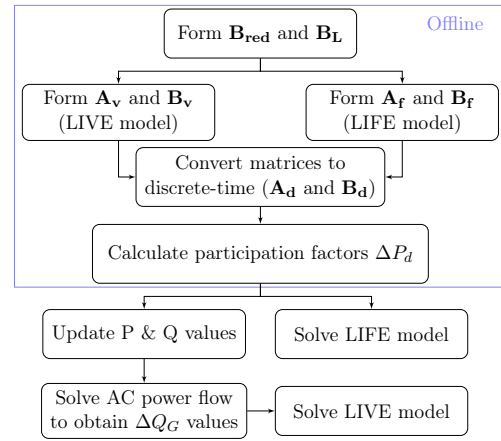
Offline

Form $\mathbf{B_{red}}$ and $\mathbf{B_L}$

Form $\mathbf{A_v}$ and $\mathbf{B_v}$ (LIVE model)

Form $\mathbf{A_f}$ and $\mathbf{B_f}$ (LIFE model)

Convert matrices to discrete-time ($\mathbf{A_d}$ and $\mathbf{B_d}$)

Calculate participation factors $\Delta P_d$

Update P & Q values

Solve LIFE model

Solve AC power flow to obtain $\Delta Q_G$ values

Solve LIVE model